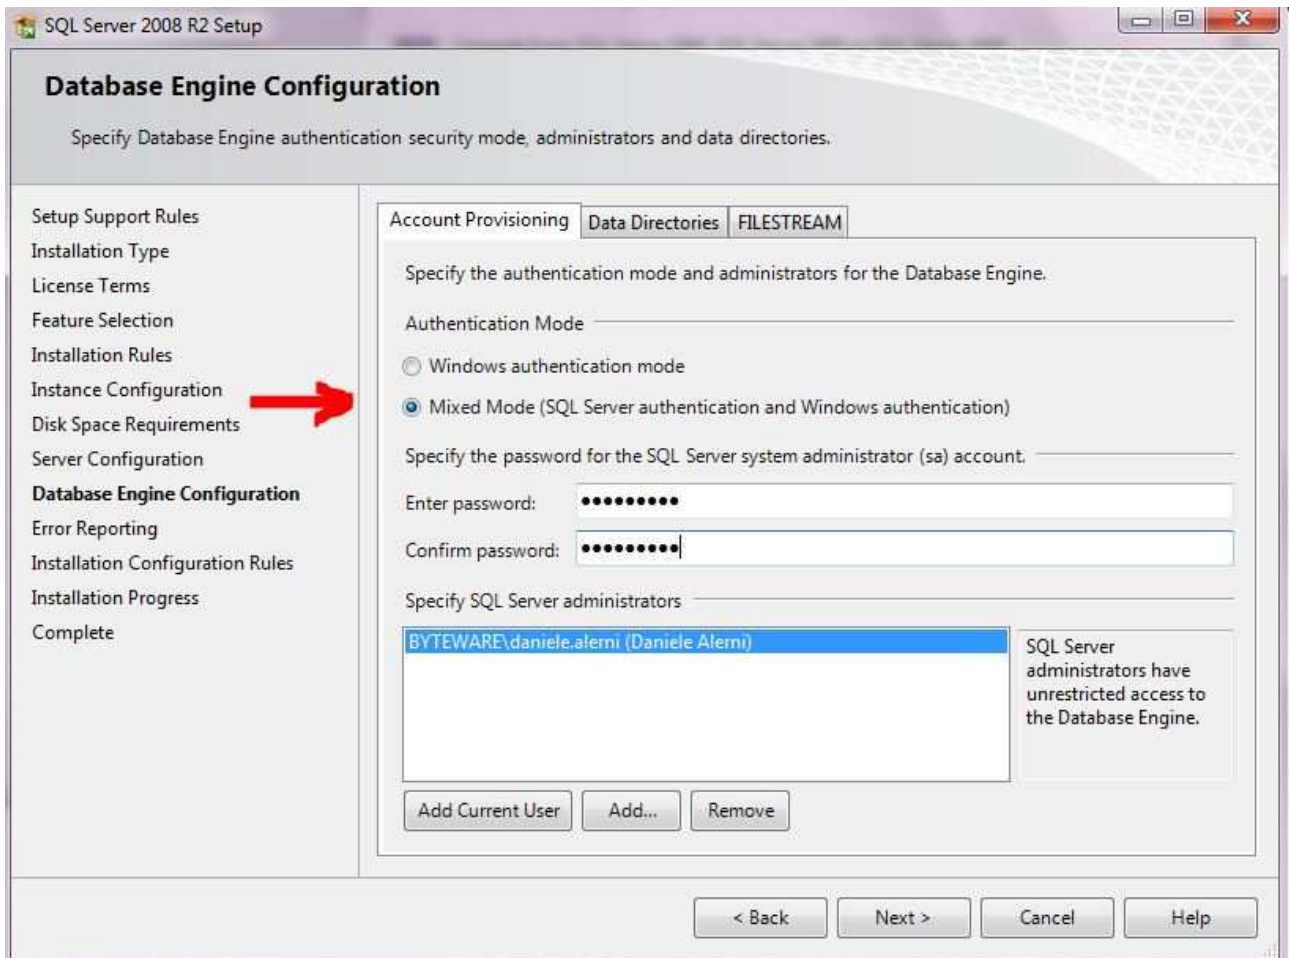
SQL Server 2008 R2 Setup

Database Engine Configuration

Specify Database Engine authentication security mode, administrators and data directories.

Setup Support Rules
Installation Type
License Terms
Feature Selection
Installation Rules
Instance Configuration
Disk Space Requirements
Server Configuration
Database Engine Configuration
Error Reporting
Installation Configuration Rules
Installation Progress
Complete

Account Provisioning | Data Directories | FILESTREAM

Specify the authentication mode and administrators for the Database Engine.

Authentication Mode

Windows authentication mode

Mixed Mode (SQL Server authentication and Windows authentication)

Specify the password for the SQL Server system administrator (sa) account.

Enter password: ••••••••••

Confirm password: ••••••••••

Specify SQL Server administrators

BYTEWARE\daniele.alerni (Daniele Alerni)

SQL Server administrators have unrestricted access to the Database Engine.

Add Current User | Add... | Remove

< Back | Next > | Cancel | Help